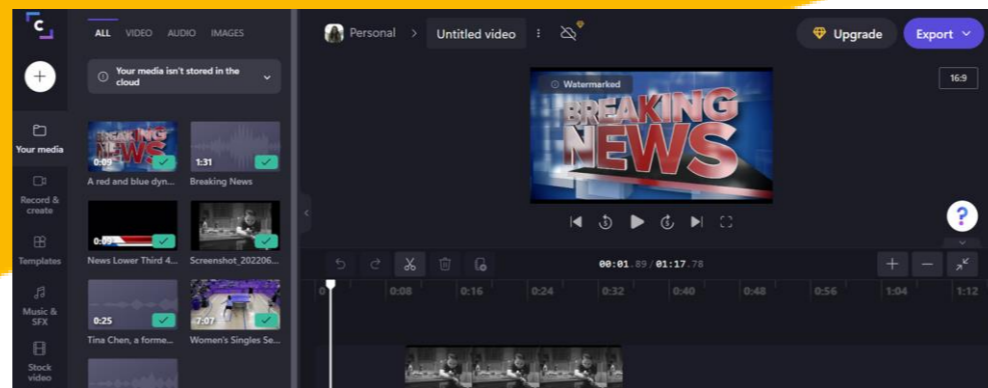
ALL VIDEO AUDIO IMAGES

Your media isn't stored in the cloud

Your media

Record & create

Templates

Music & SFX

Stock video

0:09
A red and blue dyn...

1:31
Breaking News

0:09
News Lower Third 4...

Screenshot_202206...

0:25
Tina Chen, a forme...

7:07
Women's Singles Se...

Personal > Untitled video

Upgrade

Export

Watermarked

BREAKING NEWS

16:9

?

00:01.89 / 01:17.78

0 0:08 0:16 0:24 0:32 0:40 0:48 0:56 1:04 1:12